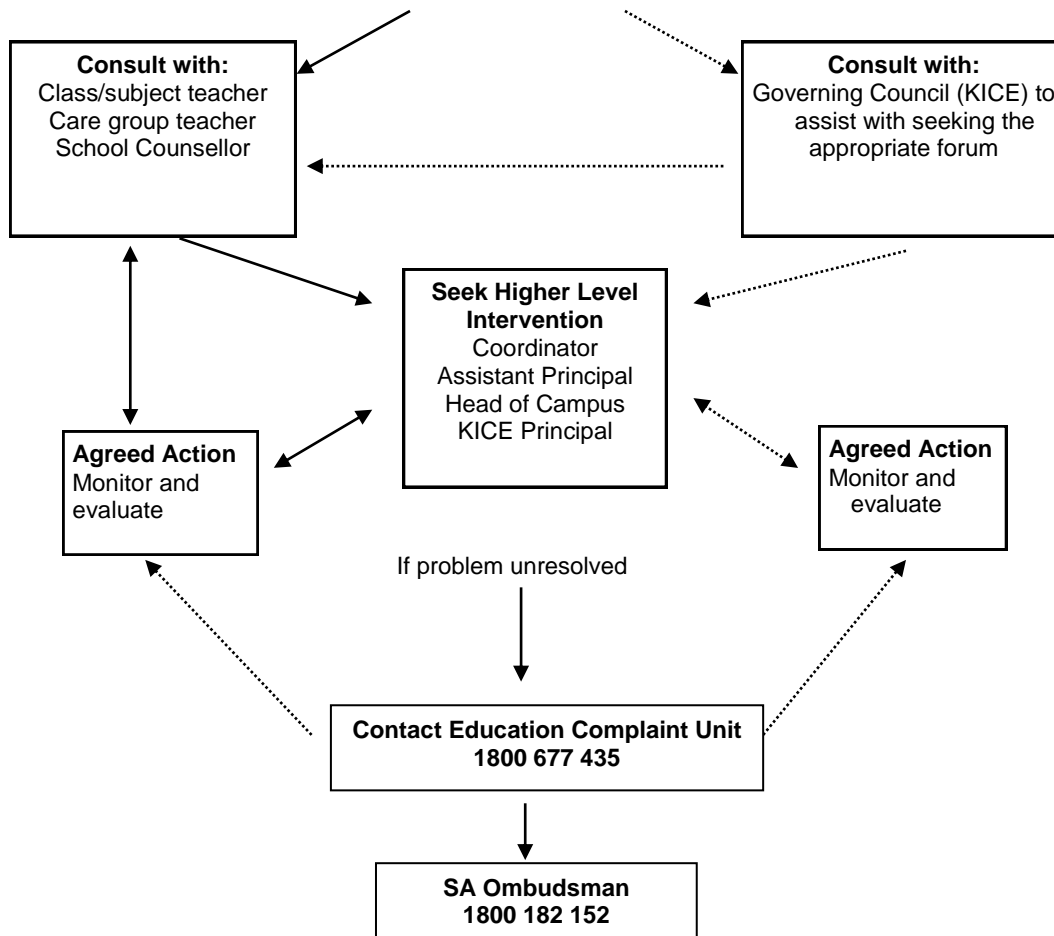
**Consult with:**
Class/subject teacher
Care group teacher
School Counsellor

**Consult with:**
Governing Council (KICE) to assist with seeking the appropriate forum

**Seek Higher Level Intervention**
Coordinator
Assistant Principal
Head of Campus
KICE Principal

**Agreed Action**
Monitor and evaluate

**Agreed Action**
Monitor and evaluate

If problem unresolved

**Contact Education Complaint Unit**
**1800 677 435**

**SA Ombudsman**
**1800 182 152**